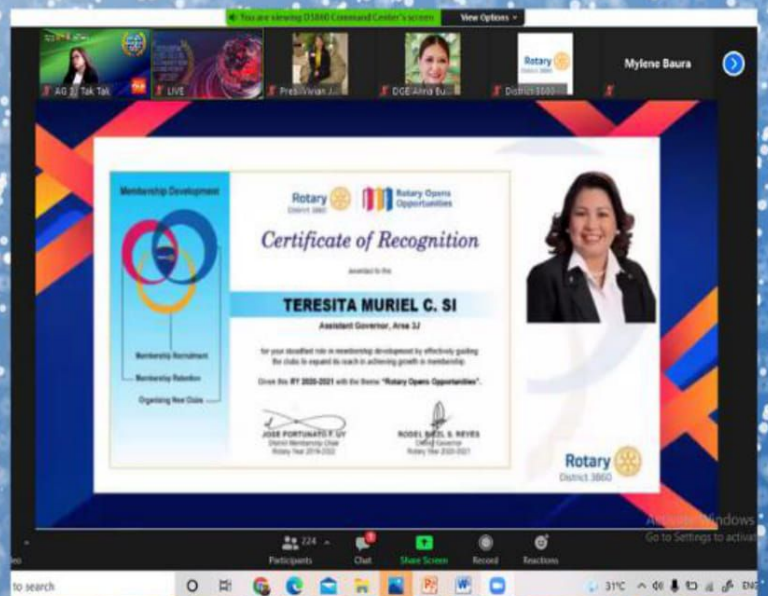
You are viewing D3860 Command Center's screen View Options

AG 3J Tak Tak

LIVE

Pres. Vivian J...

DGE Anna Bu...

District 3860...

Mylene Baura

Rotary District 3860

Membership Development

Rotary District 3860

Rotary Opens Opportunities

Certificate of Recognition

awarded to the

TERESITA MURIEL C. SI

Assistant Governor, Area 3J

for your steadfast role in membership development by effectively guiding the clubs to expand its reach in achieving growth in membership.

Given this RY 2020-2021 with the theme "Rotary Opens Opportunities".

Membership Recruitment

Membership Retention

Organizing New Clubs

JOSE PORTUNATO F. UY
District Membership Chair
Rotary Year 2019-2022

RODEL BAZIL S. REYES
District Governor
Rotary Year 2020-2021

Rotary District 3860

Activate Windows
Go to Settings to activat

224

Participants

Chat

Share Screen

Record

Reactions

to search

31°C

ENG